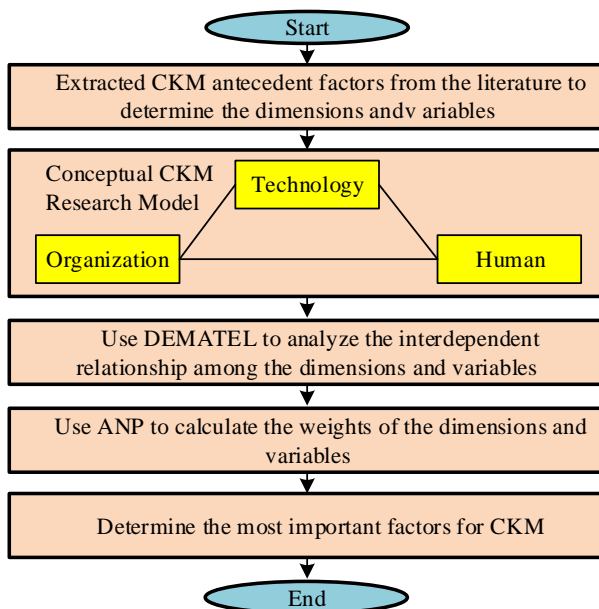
Start

Extracted CKM antecedent factors from the literature to determine the dimensions andv ariables

Conceptual CKM Research Model

Technology

Organization

Human

Use DEMATEL to analyze the interdependent relationship among the dimensions and variables

Use ANP to calculate the weights of the dimensions and variables

Determine the most important factors for CKM

End